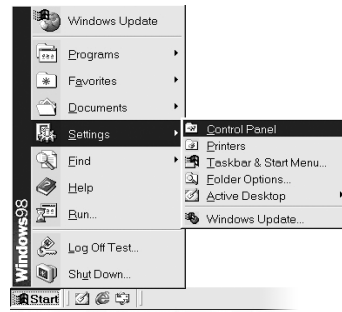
Windows Update

Programs

Favorites

Documents

Settings

Find

Help

Run...

Log Off Test...

Shut Down...

Windows98

Control Panel

Printers

Taskbar & Start Menu...

Folder Options...

Active Desktop

Windows Update...

Start